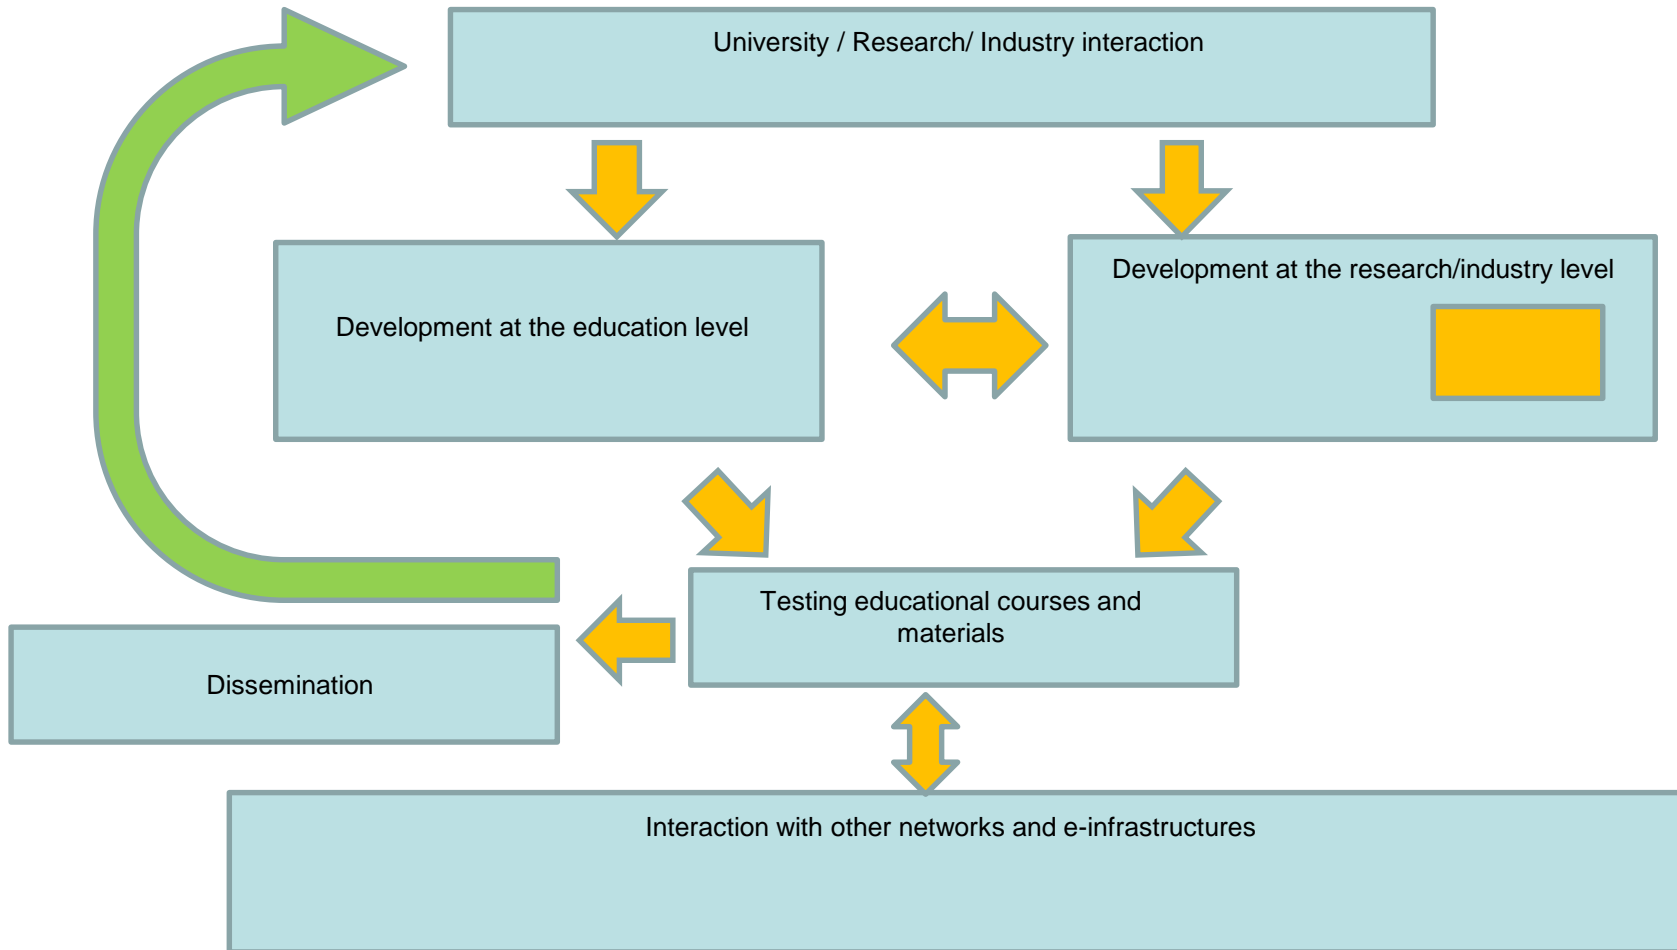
University / Research/ Industry interaction

Development at the education level

Development at the research/industry level

Testing educational courses and materials

Dissemination

Interaction with other networks and e-infrastructures